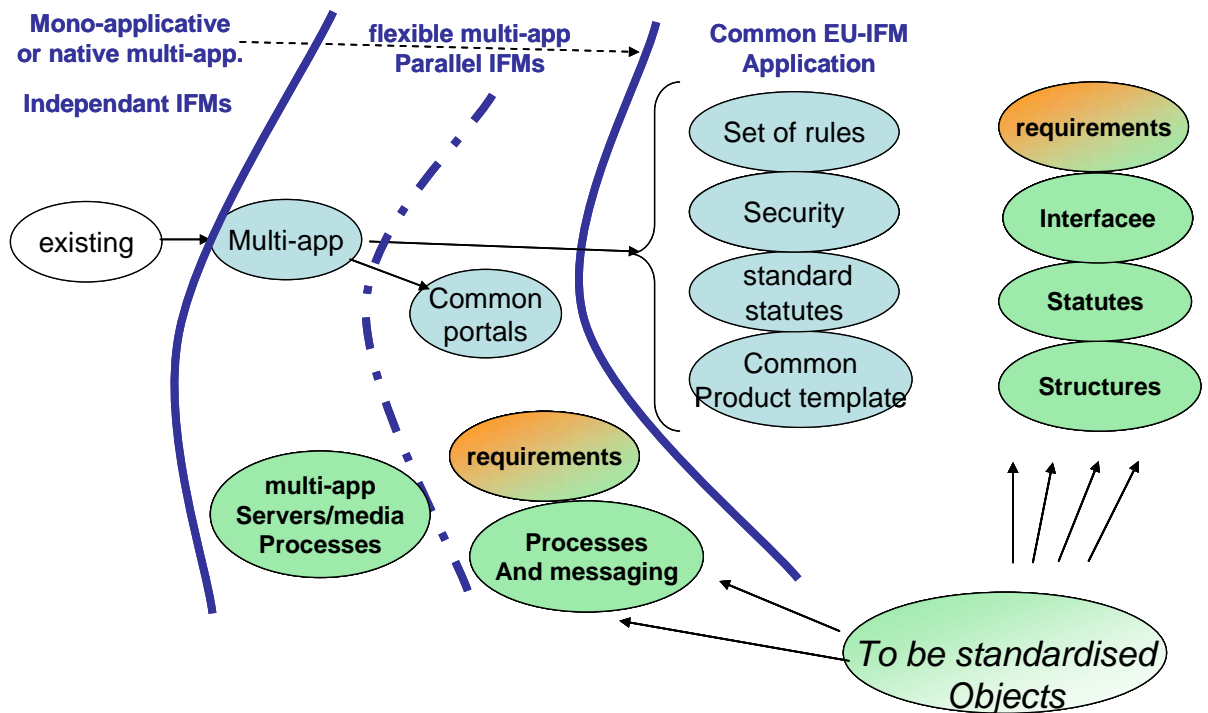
Mono-applicative or native multi-app.

Independant IFMs

flexible multi-app Parallel IFMs

Common EU-IFM Application

existing

Multi-app

Common portals

Set of rules

Security

standard statutes

Common Product template

requirements

Interfacee

Statutes

Structures

multi-app Servers/media Processes

requirements

Processes And messaging

To be standardised Objects